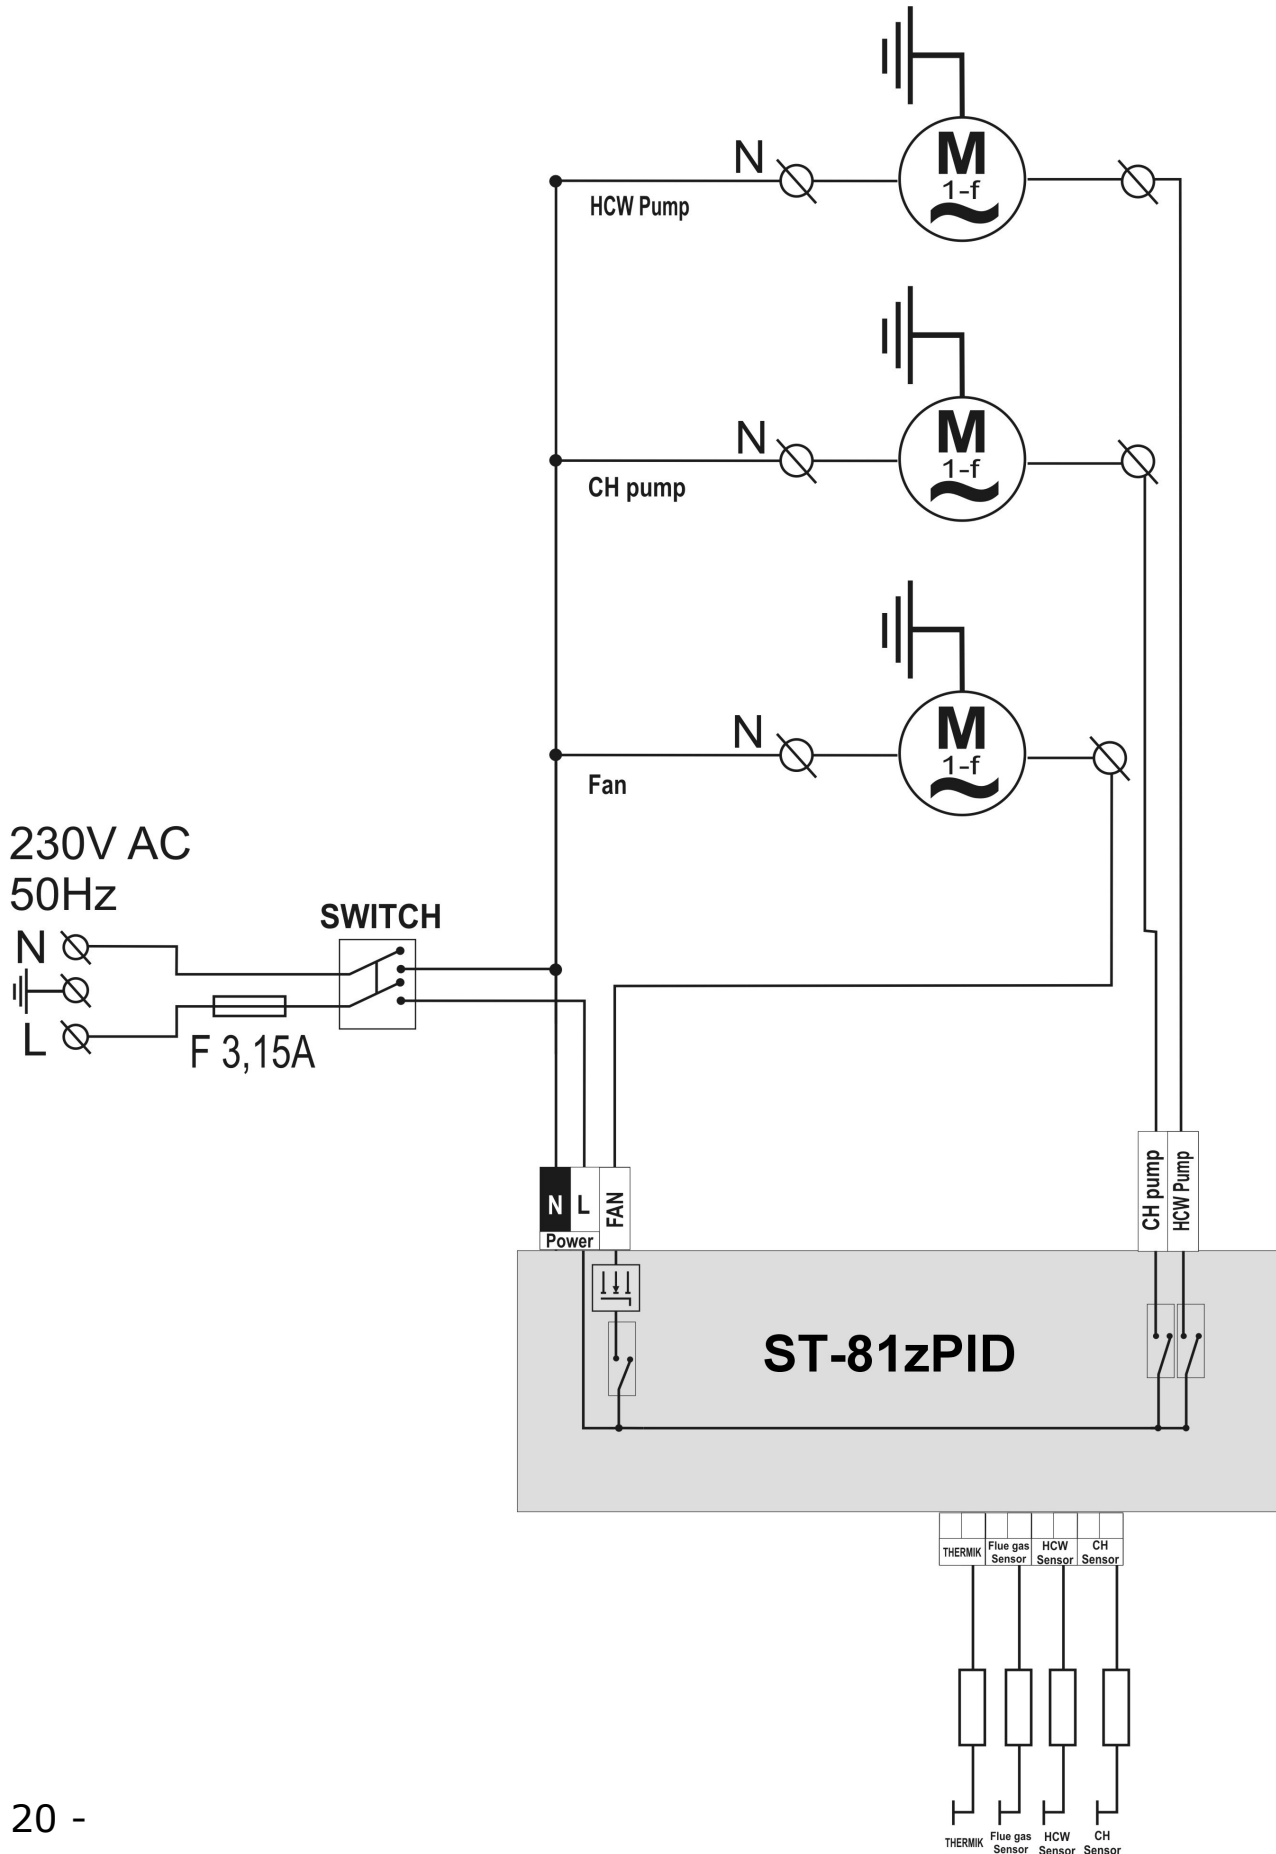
N
M
1-f
HCW Pump
N
M
1-f
CH pump
N
M
1-f
Fan
230V AC
50Hz
SWITCH
N
L
F 3,15A
N L FAN
Power
CH pump
HCW Pump
ST-81zPID
THERMIK
Flue gas Sensor
HCW Sensor
CH Sensor
THERMIK
Flue gas Sensor
HCW Sensor
CH Sensor
20 -